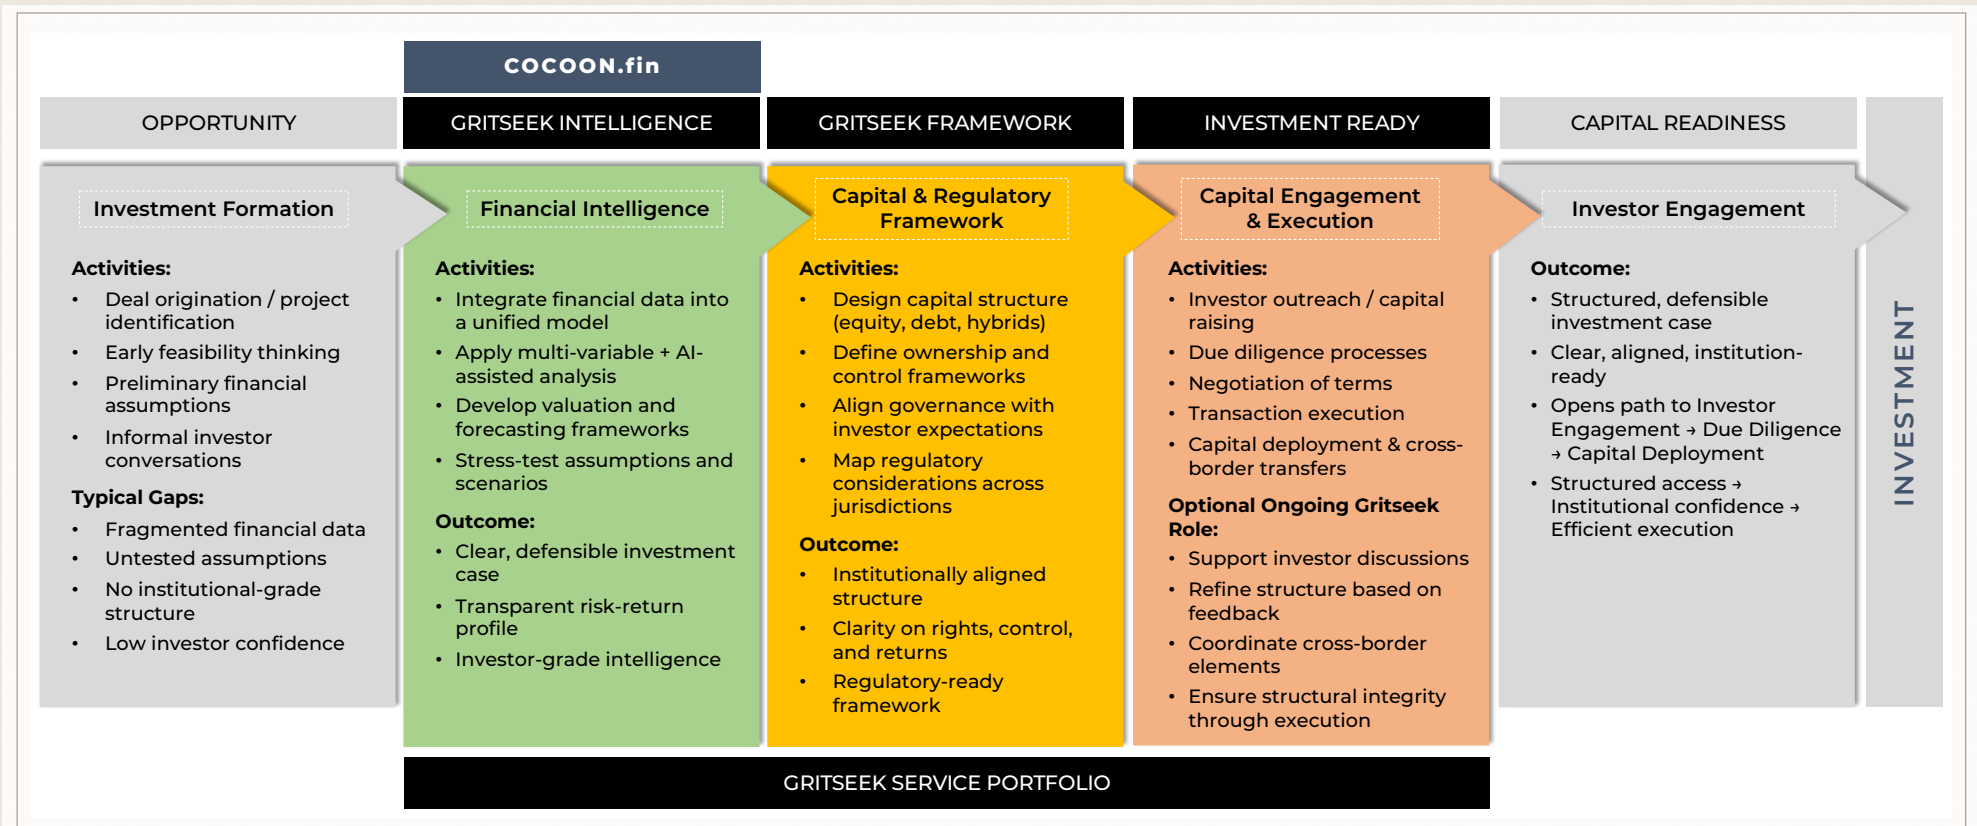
COCOON.fin

OPPORTUNITY

Investment Formation

Activities:
- Deal origination / project identification
- Early feasibility thinking
- Preliminary financial assumptions
- Informal investor conversations

Typical Gaps:
- Fragmented financial data
- Untested assumptions
- No institutional-grade structure
- Low investor confidence

GRITSEEK INTELLIGENCE

Financial Intelligence

Activities:
- Integrate financial data into a unified model
- Apply multi-variable + AI-assisted analysis
- Develop valuation and forecasting frameworks
- Stress-test assumptions and scenarios

Outcome:
- Clear, defensible investment case
- Transparent risk-return profile
- Investor-grade intelligence

GRITSEEK FRAMEWORK

Capital & Regulatory Framework

Activities:
- Design capital structure (equity, debt, hybrids)
- Define ownership and control frameworks
- Align governance with investor expectations
- Map regulatory considerations across jurisdictions

Outcome:
- Institutionally aligned structure
- Clarity on rights, control, and returns
- Regulatory-ready framework

INVESTMENT READY

Capital Engagement & Execution

Activities:
- Investor outreach / capital raising
- Due diligence processes
- Negotiation of terms
- Transaction execution
- Capital deployment & cross-border transfers

Optional Ongoing Gritseek Role:
- Support investor discussions
- Refine structure based on feedback
- Coordinate cross-border elements
- Ensure structural integrity through execution

CAPITAL READINESS

Investor Engagement

Outcome:
- Structured, defensible investment case
- Clear, aligned, institution-ready
- Opens path to Investor Engagement → Due Diligence → Capital Deployment
- Structured access → Institutional confidence → Efficient execution

INVESTMENT

GRITSEEK SERVICE PORTFOLIO